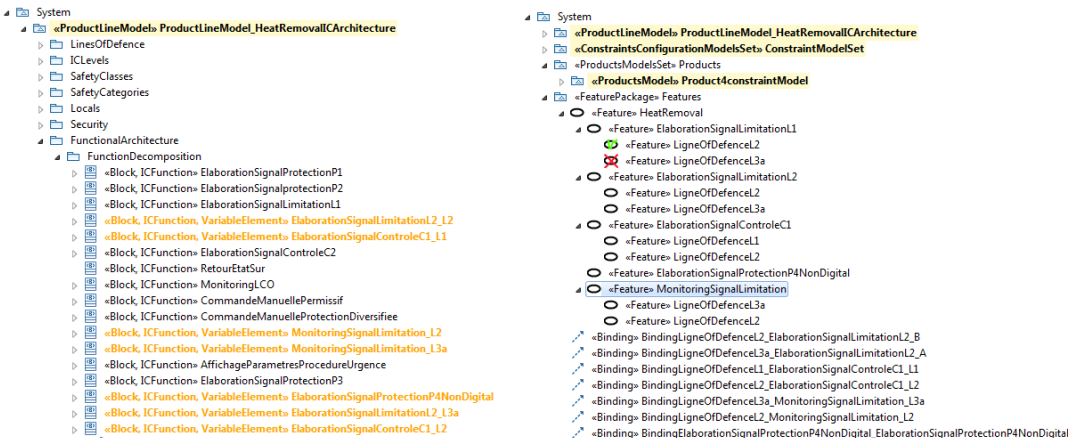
System
«ProductLineModel» ProductLineModel_HeatRemovalICArchitecture
LinesOfDefence
ICLevels
SafetyClasses
SafetyCategories
Locals
Security
FunctionalArchitecture
FunctionDecomposition
«Block, ICFunction» ElaborationSignalProtectionP1
«Block, ICFunction» ElaborationSignalprotectionP2
«Block, ICFunction» ElaborationSignalLimitationL1
«Block, ICFunction, VariableElement» ElaborationSignalLimitationL2_L2
«Block, ICFunction, VariableElement» ElaborationSignalControleC1_L1
«Block, ICFunction» ElaborationSignalControleC2
«Block, ICFunction» RetourEtatSur
«Block, ICFunction» MonitoringLCO
«Block, ICFunction» CommandeManuellePermissif
«Block, ICFunction» CommandeManuelleProtectionDiversifiee
«Block, ICFunction, VariableElement» MonitoringSignalLimitation_L2
«Block, ICFunction, VariableElement» MonitoringSignalLimitation_L3a
«Block, ICFunction» AffichageParametresProcedureUrgence
«Block, ICFunction» ElaborationSignalProtectionP3
«Block, ICFunction, VariableElement» ElaborationSignalProtectionP4NonDigital
«Block, ICFunction, VariableElement» ElaborationSignalLimitationL2_L3a
«Block, ICFunction, VariableElement» ElaborationSignalControleC1_L2

System
«ProductLineModel» ProductLineModel_HeatRemovalICArchitecture
«ConstraintsConfigurationModelsSet» ConstraintModelSet
«ProductsModelsSet» Products
«ProductsModel» Product4constraintModel
«FeaturePackage» Features
«Feature» HeatRemoval
«Feature» ElaborationSignalLimitationL1
«Feature» LigneOfDefenceL2
«Feature» LigneOfDefenceL3a
«Feature» ElaborationSignalLimitationL2
«Feature» LigneOfDefenceL2
«Feature» LigneOfDefenceL3a
«Feature» ElaborationSignalControleC1
«Feature» LigneOfDefenceL1
«Feature» LigneOfDefenceL2
«Feature» ElaborationSignalProtectionP4NonDigital
«Feature» MonitoringSignalLimitation
«Feature» LigneOfDefenceL3a
«Feature» LigneOfDefenceL2
«Binding» BindingLigneOfDefenceL2_ElaborationSignalLimitationL2_B
«Binding» BindingLigneOfDefenceL3a_ElaborationSignalLimitationL2_A
«Binding» BindingLigneOfDefenceL1_ElaborationSignalControleC1_L1
«Binding» BindingLigneOfDefenceL2_ElaborationSignalControleC1_L2
«Binding» BindingLigneOfDefenceL3a_MonitoringSignalLimitation_L3a
«Binding» BindingLigneOfDefenceL2_MonitoringSignalLimitation_L2
«Binding» BindingElaborationSignalProtectionP4NonDigital_ElaborationSignalProtectionP4NonDigital